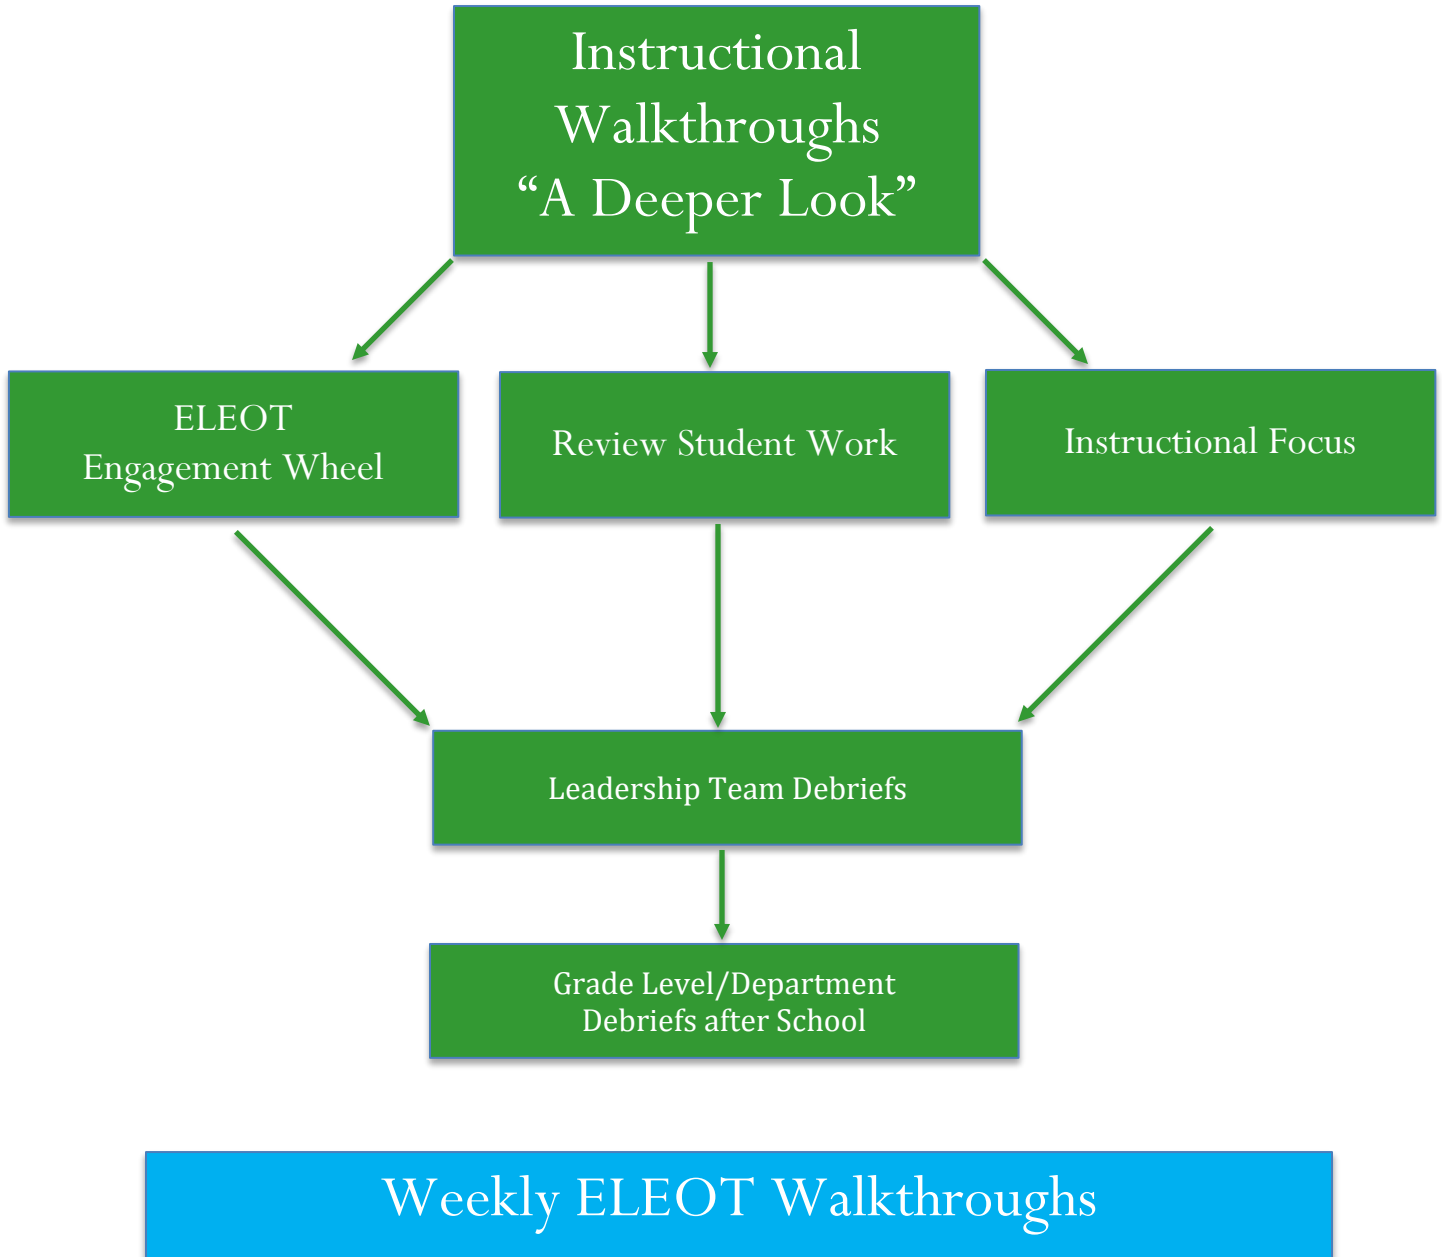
Instructional Walkthroughs
“A Deeper Look”

ELEOT
Engagement Wheel

Review Student Work

Instructional Focus

Leadership Team Debriefs

Grade Level/Department
Debriefs after School

Weekly ELEOT Walkthroughs